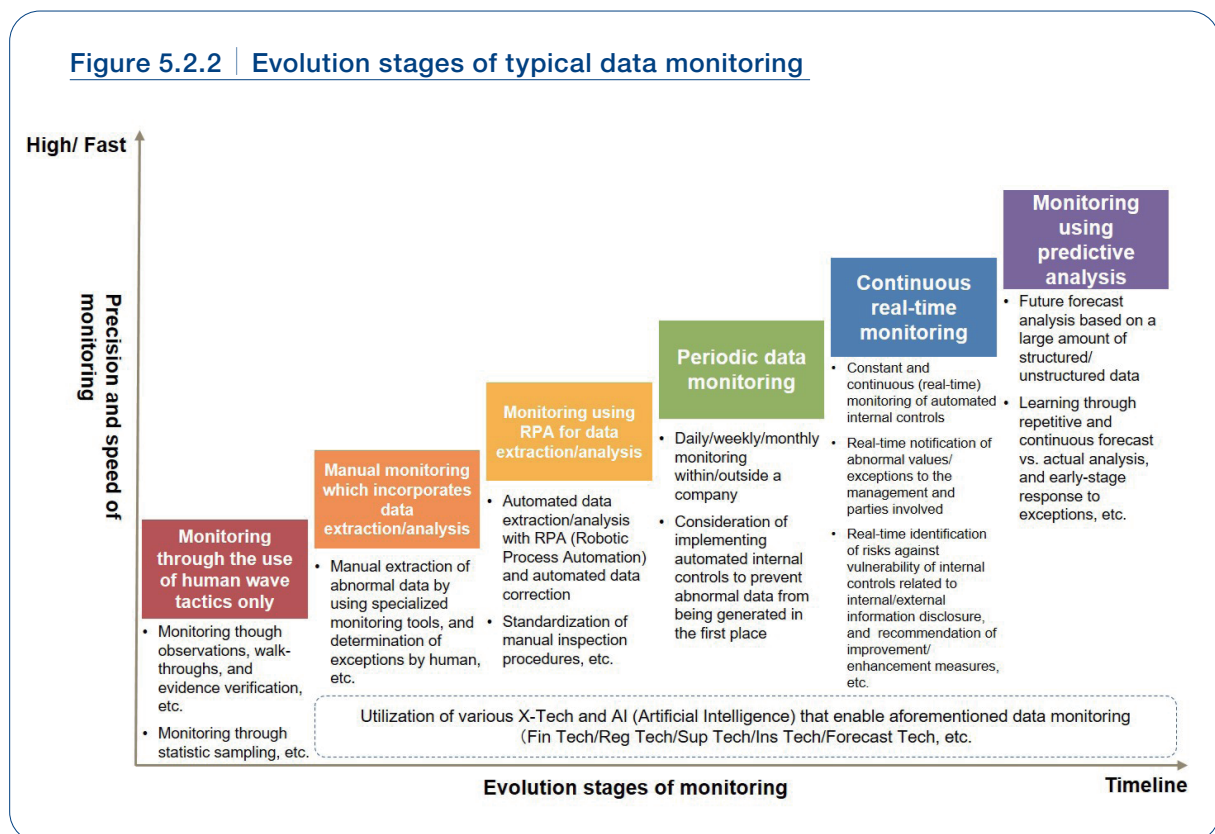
Figure 5.2.2 | Evolution stages of typical data monitoring

High/ Fast

Precision and speed of monitoring

Monitoring through the use of human wave tactics only

• Monitoring though observations, walk-throughs, and evidence verification, etc.

• Monitoring through statistic sampling, etc.

Manual monitoring which incorporates data extraction/analysis

• Manual extraction of abnormal data by using specialized monitoring tools, and determination of exceptions by human, etc.

Monitoring using RPA for data extraction/analysis

• Automated data extraction/analysis with RPA (Robotic Process Automation) and automated data correction

• Standardization of manual inspection procedures, etc.

Periodic data monitoring

• Daily/weekly/monthly monitoring within/outside a company

• Consideration of implementing automated internal controls to prevent abnormal data from being generated in the first place

Continuous real-time monitoring

• Constant and continuous (real-time) monitoring of automated internal controls

• Real-time notification of abnormal values/ exceptions to the management and parties involved

• Real-time identification of risks against vulnerability of internal controls related to internal/external information disclosure, and recommendation of improvement/ enhancement measures, etc.

Monitoring using predictive analysis

• Future forecast analysis based on a large amount of structured/ unstructured data

• Learning through repetitive and continuous forecast vs. actual analysis, and early-stage response to exceptions, etc.

Utilization of various X-Tech and AI (Artificial Intelligence) that enable aforementioned data monitoring (Fin Tech/Reg Tech/Sup Tech/Ins Tech/Forecast Tech, etc.

Evolution stages of monitoring

Timeline